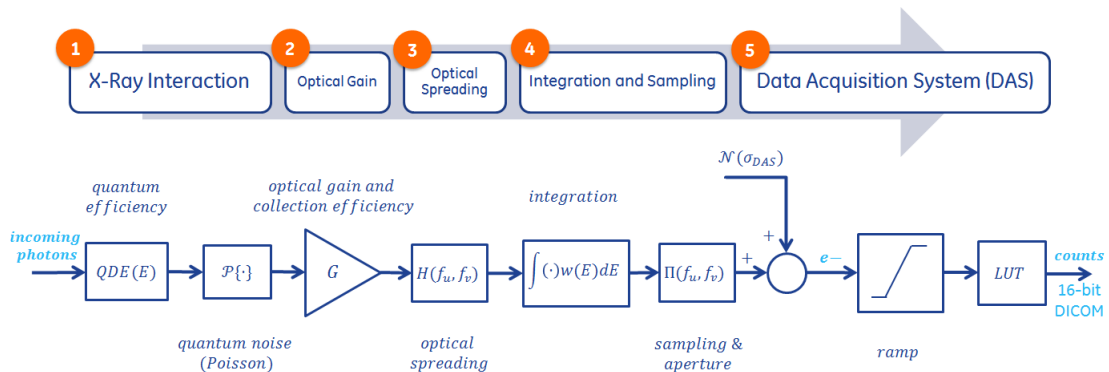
1 X-Ray Interaction

2 Optical Gain

3 Optical Spreading

4 Integration and Sampling

5 Data Acquisition System (DAS)

$\mathcal{N}(\sigma_{DAS})$

quantum efficiency

optical gain and collection efficiency

integration

incoming photons

$QDE(E)$

$\mathcal{P}\{\cdot\}$

$G$

$H(f_u, f_v)$

$\int(\cdot)w(E)dE$

$\Pi(f_u, f_v)$

+

+

$e-$

$LUT$

counts 16-bit DICOM

quantum noise (Poisson)

optical spreading

sampling & aperture

ramp